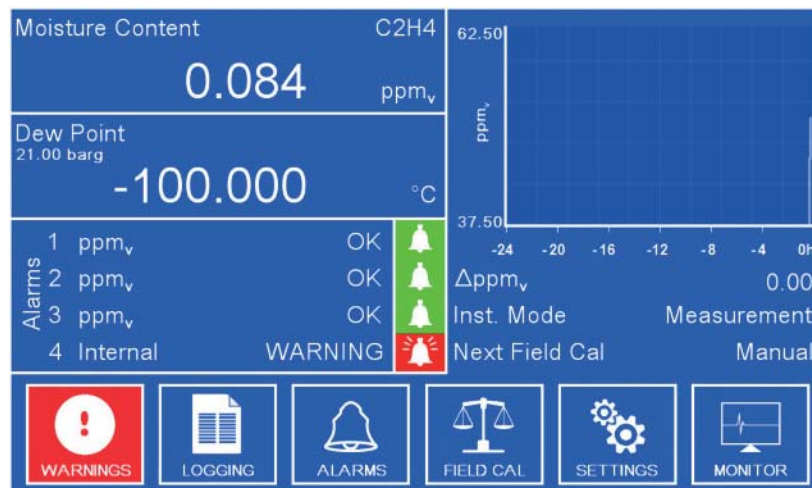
Moisture Content C2H4

0.084 ppm$_v$

Dew Point
21.00 barg

-100.000 °C

Alarms
1 ppm$_v$ OK
2 ppm$_v$ OK
3 ppm$_v$ OK
4 Internal WARNING

62.50
ppm$_v$
37.50
-24 -20 -16 -12 -8 -4 0h

Δppm$_v$ 0.00
Inst. Mode Measurement
Next Field Cal Manual

WARNINGS
LOGGING
ALARMS
FIELD CAL
SETTINGS
MONITOR